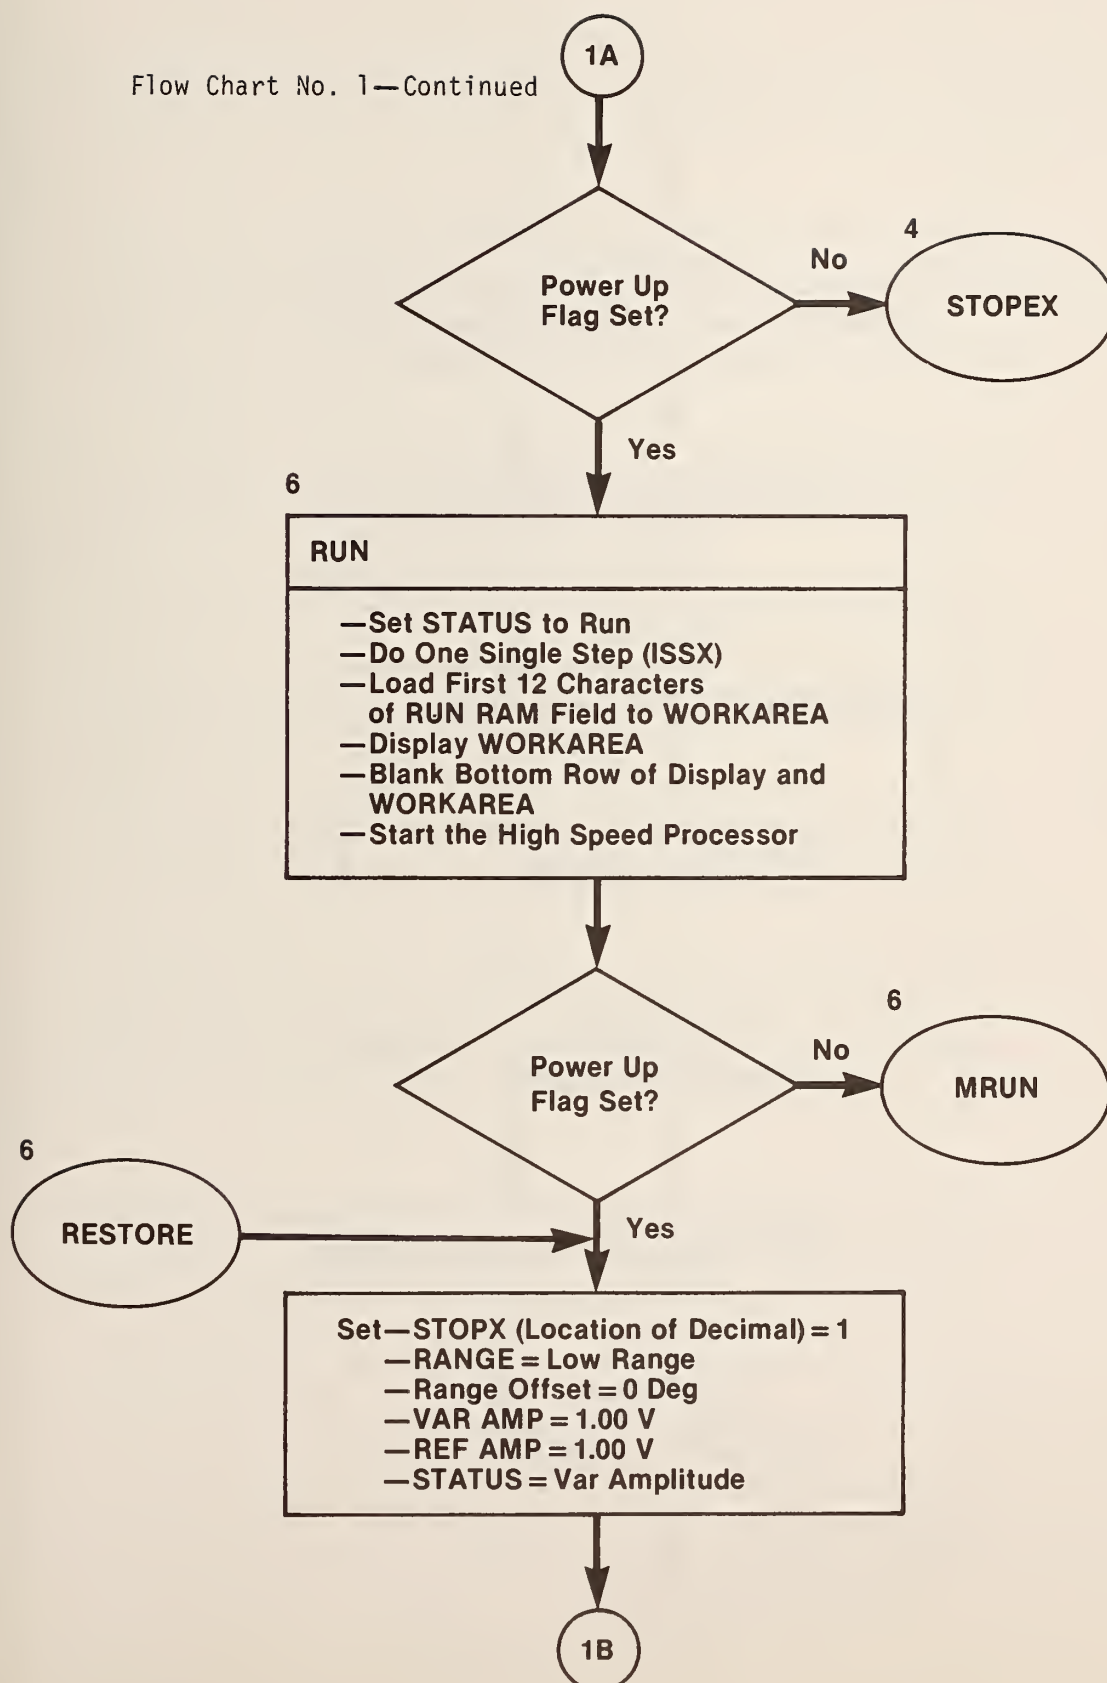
Flow Chart No. 1—Continued

1A

Power Up Flag Set?

No

4

STOPEX

Yes

6

RUN

—Set STATUS to Run
—Do One Single Step (ISSX)
—Load First 12 Characters of RUN RAM Field to WORKAREA
—Display WORKAREA
—Blank Bottom Row of Display and WORKAREA
—Start the High Speed Processor

Power Up Flag Set?

No

6

MRUN

6

RESTORE

Yes

Set—STOPX (Location of Decimal) = 1
—RANGE = Low Range
—Range Offset = 0 Deg
—VAR AMP = 1.00 V
—REF AMP = 1.00 V
—STATUS = Var Amplitude

1B